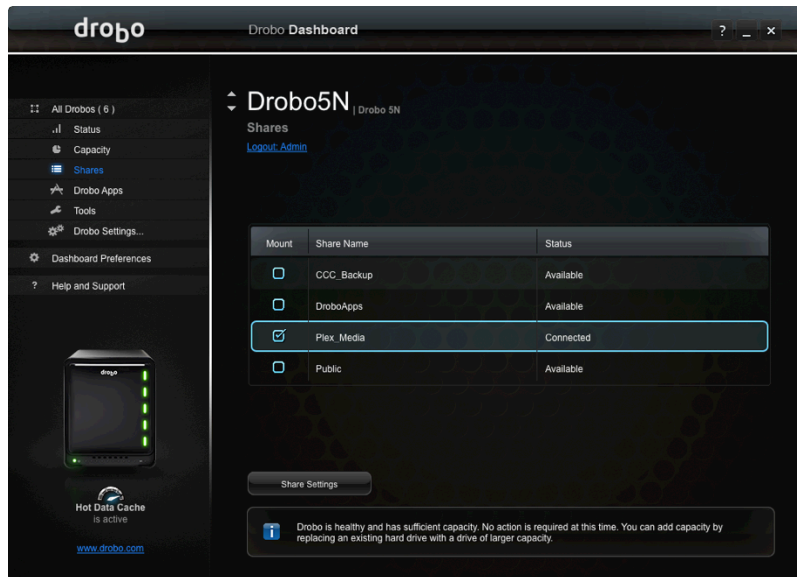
drobo

Drobo Dashboard

? _ ×

All Drobos ( 6 )
Status
Capacity
Shares
Drobo Apps
Tools
Drobo Settings...
Dashboard Preferences
Help and Support

drobo

Hot Data Cache
is active

www.drobo.com

Drobo5N | Drobo 5N

Shares

Logout: Admin

| Mount | Share Name | Status |
|---|---|---|
| ☐ | CCC_Backup | Available |
| ☐ | DroboApps | Available |
| ☑ | Plex_Media | Connected |
| ☐ | Public | Available |

Share Settings

Drobo is healthy and has sufficient capacity. No action is required at this time. You can add capacity by replacing an existing hard drive with a drive of larger capacity.